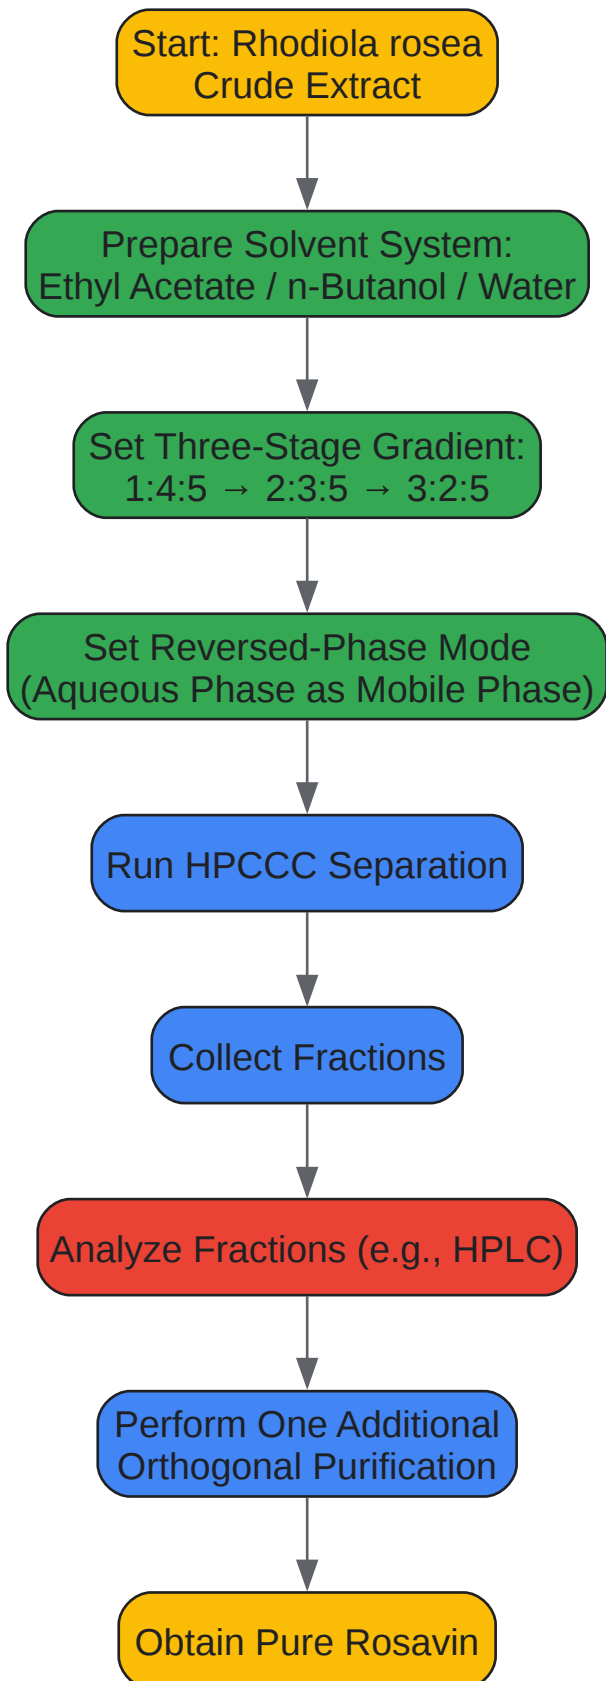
Start: Rhodiola rosea Crude Extract

Prepare Solvent System: Ethyl Acetate / n-Butanol / Water

Set Three-Stage Gradient: 1:4:5 → 2:3:5 → 3:2:5

Set Reversed-Phase Mode (Aqueous Phase as Mobile Phase)

Run HPCCC Separation

Collect Fractions

Analyze Fractions (e.g., HPLC)

Perform One Additional Orthogonal Purification

Obtain Pure Rosavin